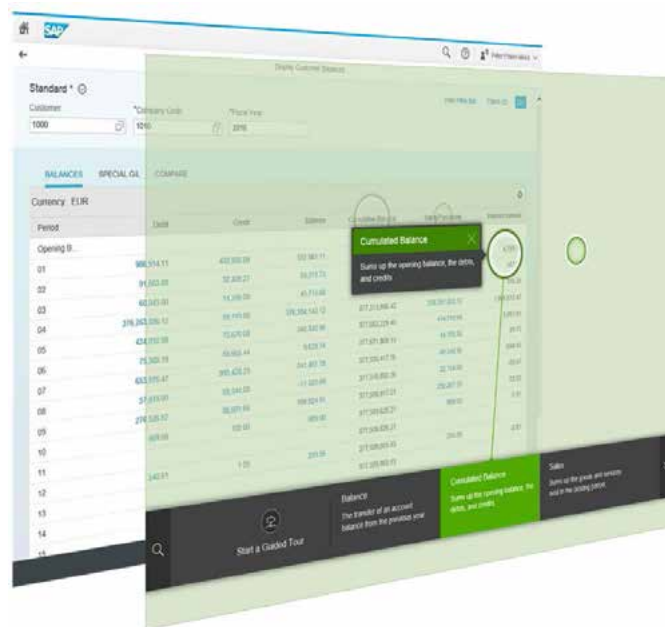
SAP

Display Customer Balances

Standard * ⊙

Customer
1000

*Company Code
1010

*Fiscal Year
2016

BALANCES
SPECIAL G/L
COMPARE

Currency EUR

Period
Opening B...
01
02
03
04
05
06
07
08
09
10
11
12
13
14
15

Debit
Credit
Balance
Cumulated Balance

Cumulated Balance
Sums up the opening balance, the debits, and credits.

Start a Guided Tour

Balance
The transfer of an account balance from the previous year

Cumulated Balance
Sums up the opening balance, the debits, and credits

Sales
Sums up the goods and services sold in the posting period

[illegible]